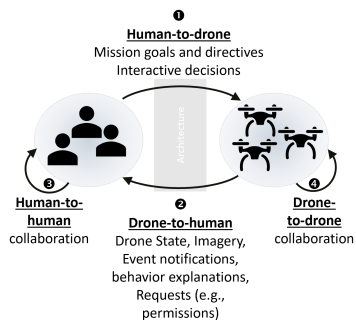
❶
Human-to-drone
Mission goals and directives
Interactive decisions

Architecture

❷
Drone-to-human
Drone State, Imagery, Event notifications, behavior explanations, Requests (e.g., permissions)

❸
Human-to-human
collaboration

❹
Drone-to-drone
collaboration